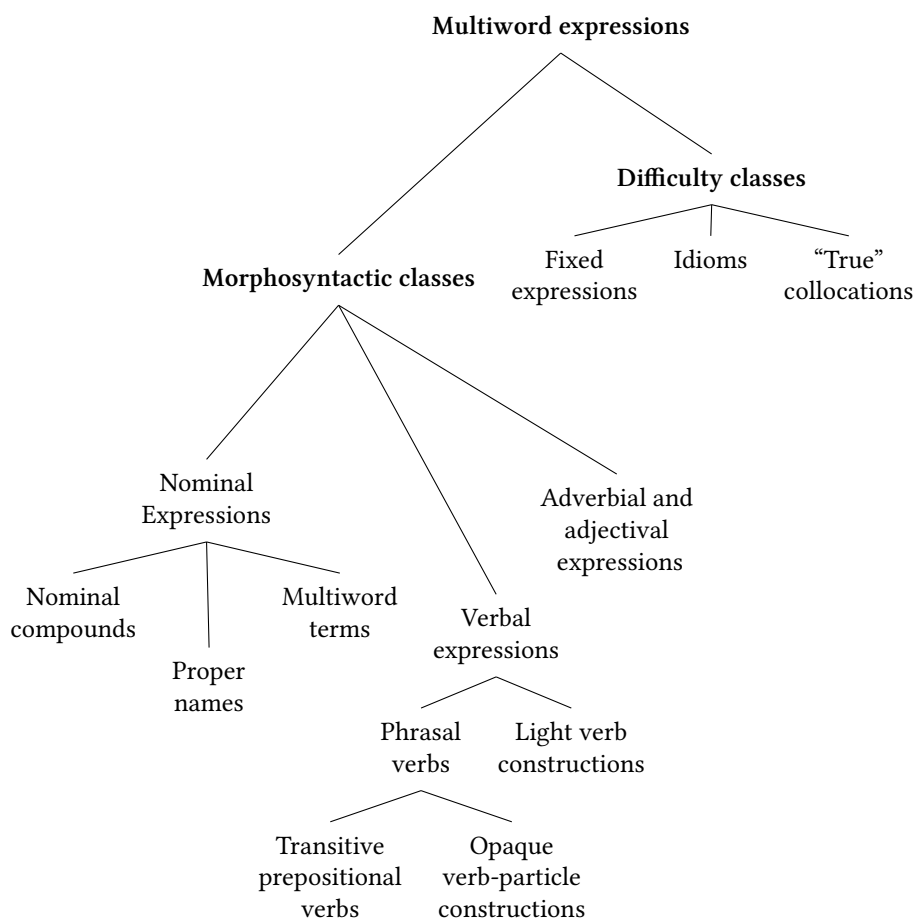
**Multiword expressions**

**Difficulty classes**

Fixed expressions

Idioms

"True" collocations

**Morphosyntactic classes**

Nominal Expressions

Adverbial and adjectival expressions

Nominal compounds

Proper names

Multiword terms

Verbal expressions

Phrasal verbs

Light verb constructions

Transitive prepositional verbs

Opaque verb-particle constructions